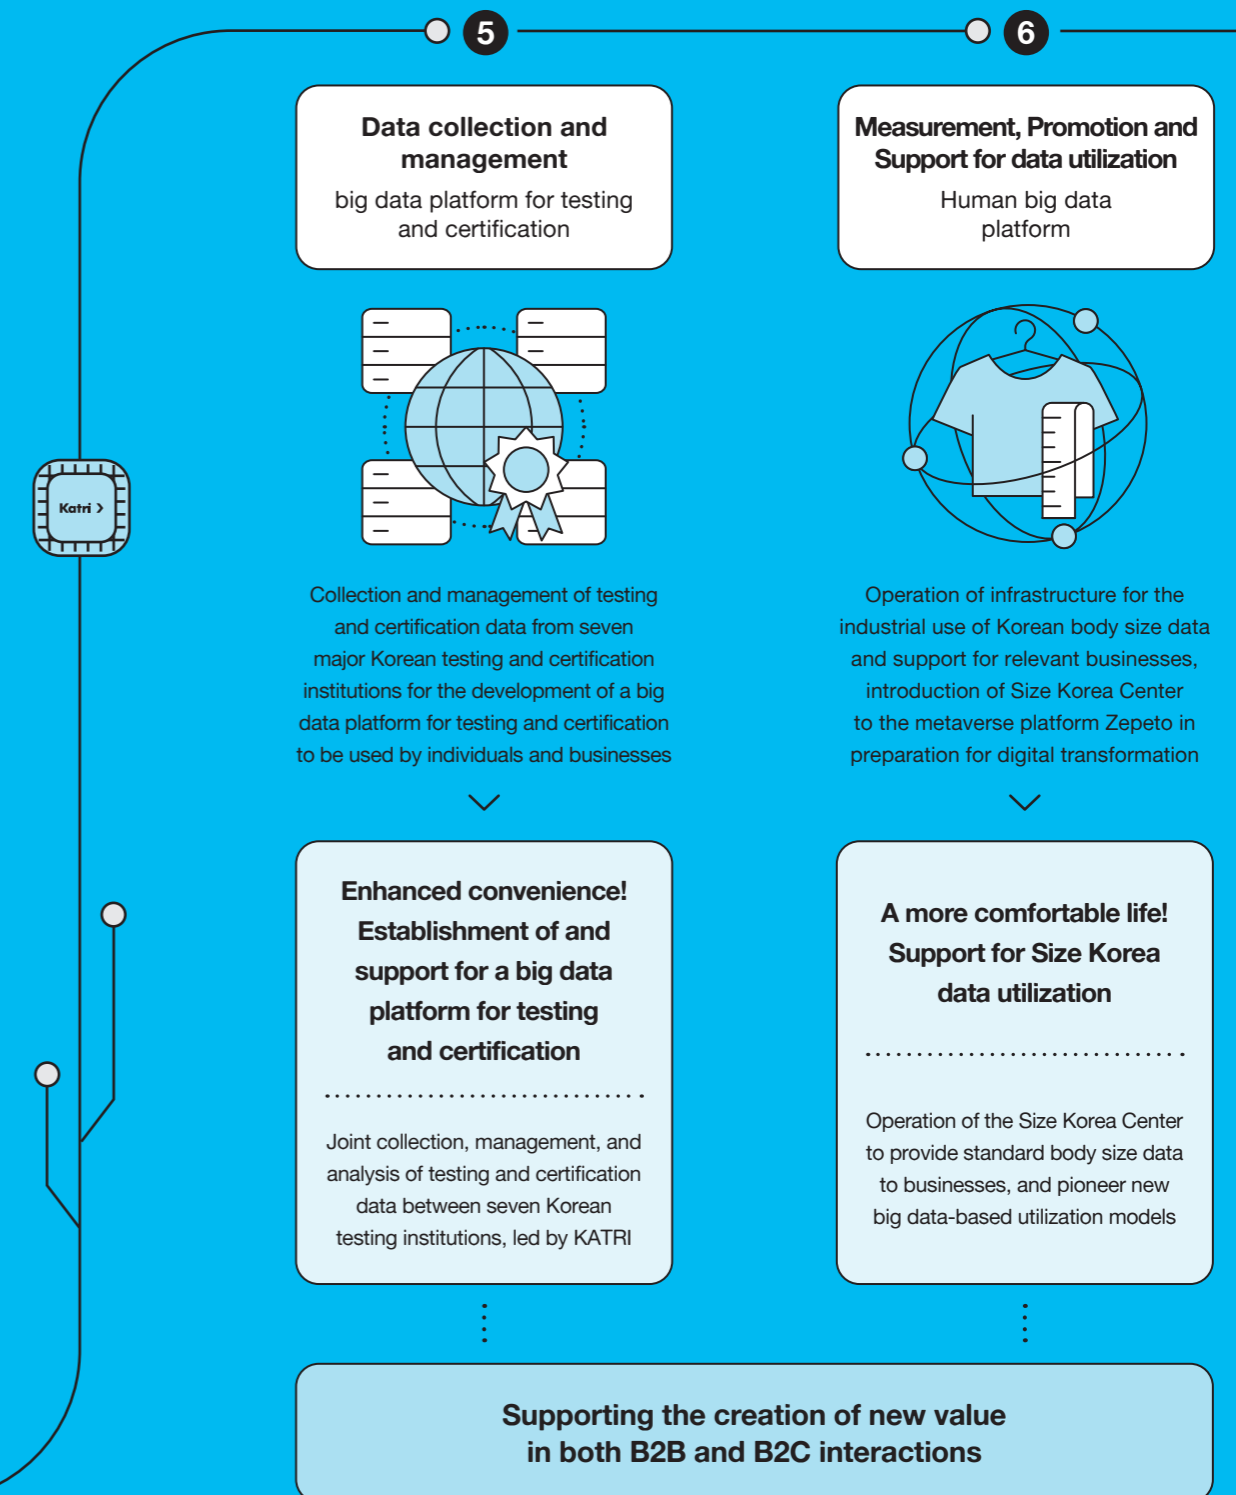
5

6

Data collection and management

big data platform for testing and certification

Measurement, Promotion and Support for data utilization

Human big data platform

Katri >

Collection and management of testing and certification data from seven major Korean testing and certification institutions for the development of a big data platform for testing and certification to be used by individuals and businesses

Operation of infrastructure for the industrial use of Korean body size data and support for relevant businesses, introduction of Size Korea Center to the metaverse platform Zepeto in preparation for digital transformation

Enhanced convenience! Establishment of and support for a big data platform for testing and certification

Joint collection, management, and analysis of testing and certification data between seven Korean testing institutions, led by KATRI

A more comfortable life! Support for Size Korea data utilization

Operation of the Size Korea Center to provide standard body size data to businesses, and pioneer new big data-based utilization models

Supporting the creation of new value in both B2B and B2C interactions